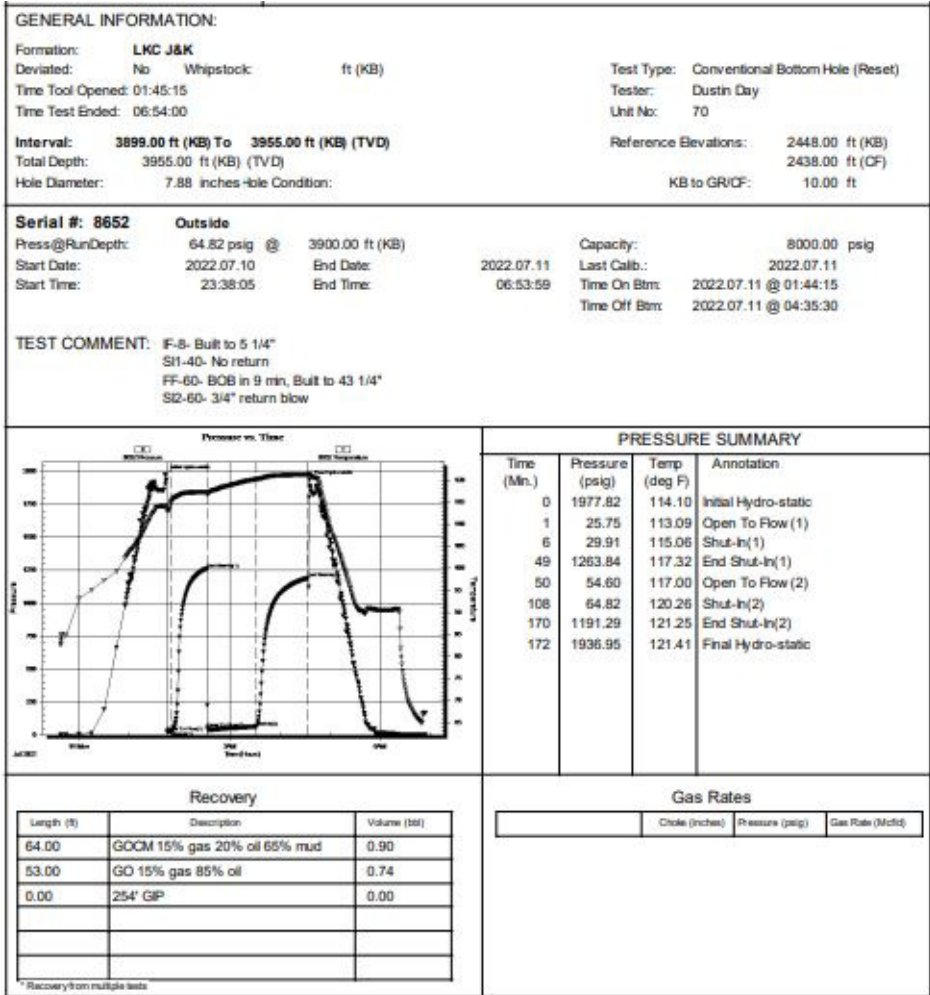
GENERAL INFORMATION:

Formation: LKC J&K
Deviated: No Whipstock: ft (KB)
Time Tool Opened: 01:45:15
Time Test Ended: 06:54:00

Test Type: Conventional Bottom Hole (Reset)
Tester: Dustin Day
Unit No: 70

Interval: 3899.00 ft (KB) To 3955.00 ft (KB) (TVD)
Total Depth: 3955.00 ft (KB) (TVD)
Hole Diameter: 7.88 inches Hole Condition:

Reference Elevations: 2448.00 ft (KB)
2438.00 ft (CF)
KB to GR/CF: 10.00 ft

Serial #: 8652 Outside
Press@RunDepth: 64.82 psig @ 3900.00 ft (KB)
Start Date: 2022.07.10 End Date: 2022.07.11
Start Time: 23:38:05 End Time: 06:53:59

Capacity: 8000.00 psig
Last Calib.: 2022.07.11
Time On Btm: 2022.07.11 @ 01:44:15
Time Off Btm: 2022.07.11 @ 04:35:30

TEST COMMENT: IF-8- Built to 5 1/4"
SI1-40- No return
FF-60- BOB in 9 min, Built to 43 1/4"
SI2-60- 3/4" return blow

Pressure vs. Time

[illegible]

PRESSURE SUMMARY

| Time (Min.) | Pressure (psig) | Temp (deg F) | Annotation |
|---|---|---|---|
| 0 | 1977.82 | 114.10 | Initial Hydro-static |
| 1 | 25.75 | 113.09 | Open To Flow (1) |
| 6 | 29.91 | 115.06 | Shut-In(1) |
| 49 | 1263.84 | 117.32 | End Shut-In(1) |
| 50 | 54.60 | 117.00 | Open To Flow (2) |
| 108 | 64.82 | 120.26 | Shut-In(2) |
| 170 | 1191.29 | 121.25 | End Shut-In(2) |
| 172 | 1936.95 | 121.41 | Final Hydro-static |

Recovery

| Length (ft) | Description | Volume (bbl) |
|---|---|---|
| 64.00 | GOCM 15% gas 20% oil 65% mud | 0.90 |
| 53.00 | GO 15% gas 85% oil | 0.74 |
| 0.00 | 254' GIP | 0.00 |
| | | |
| | | |
| | | |

* Recovery from multiple tests

Gas Rates

| | Choke (inches) | Pressure (psig) | Gas Rate (Mcf/d) |
|---|---|---|---|